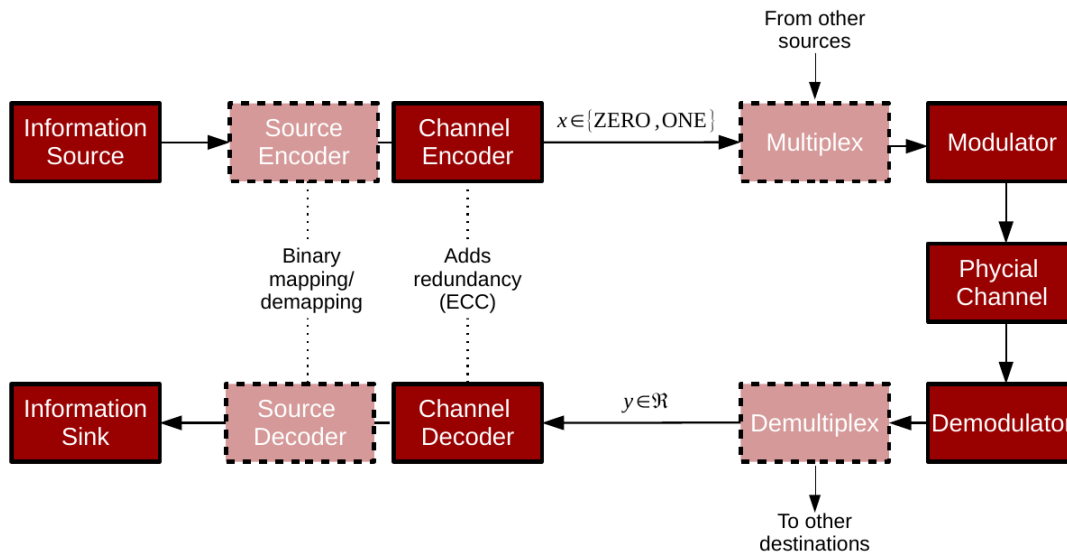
From other sources

Information Source

Source Encoder

Channel Encoder

$x \in \{\text{ZERO}, \text{ONE}\}$

Multiplex

Modulator

Binary mapping/ demapping

Adds redundancy (ECC)

Phycial Channel

Information Sink

Source Decoder

Channel Decoder

$y \in \Re$

Demultiplex

Demodulator

To other destinations